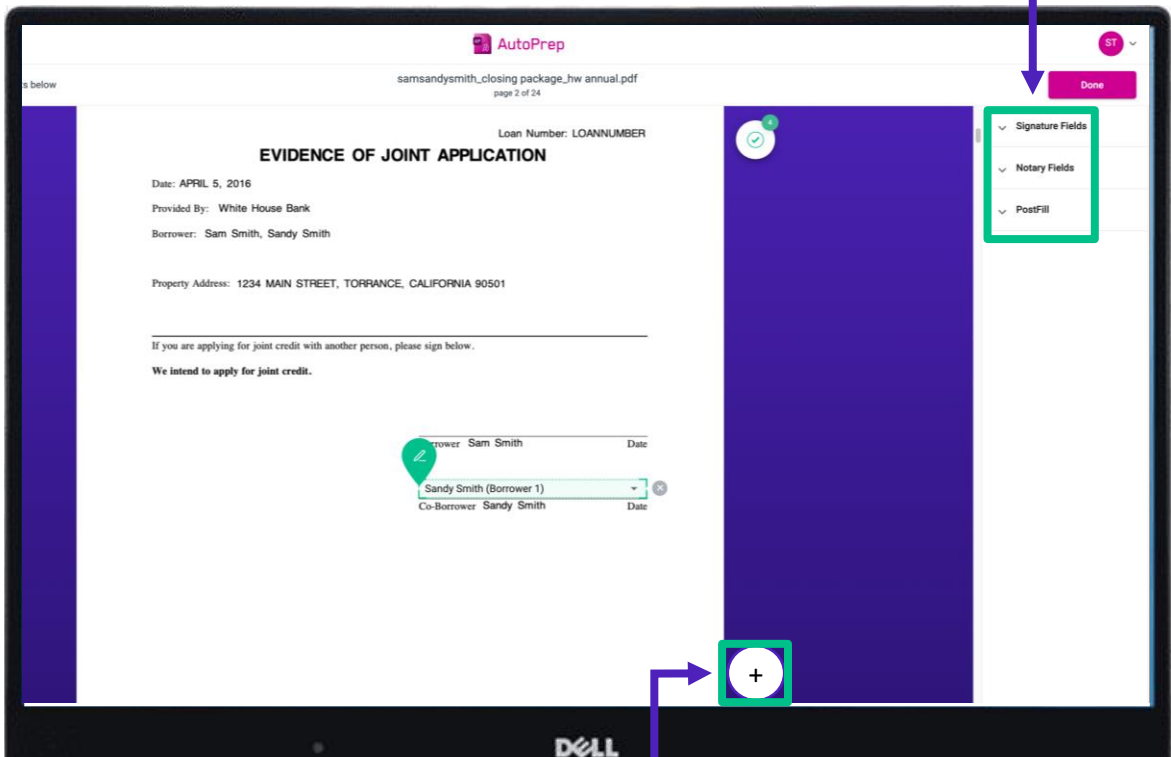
AutoPrep

ST

s below

samsandysmith_closing package_hw annual.pdf
page 2 of 24

Done

Loan Number: LOANNUMBER

EVIDENCE OF JOINT APPLICATION

Date: APRIL 5, 2016

Provided By: White House Bank

Borrower: Sam Smith, Sandy Smith

Property Address: 1234 MAIN STREET, TORRANCE, CALIFORNIA 90501

If you are applying for joint credit with another person, please sign below.

**We intend to apply for joint credit.**

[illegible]rrower Sam Smith Date

Sandy Smith (Borrower 1)

Co-Borrower Sandy Smith Date

4

Signature Fields

Notary Fields

PostFill

+

DELL